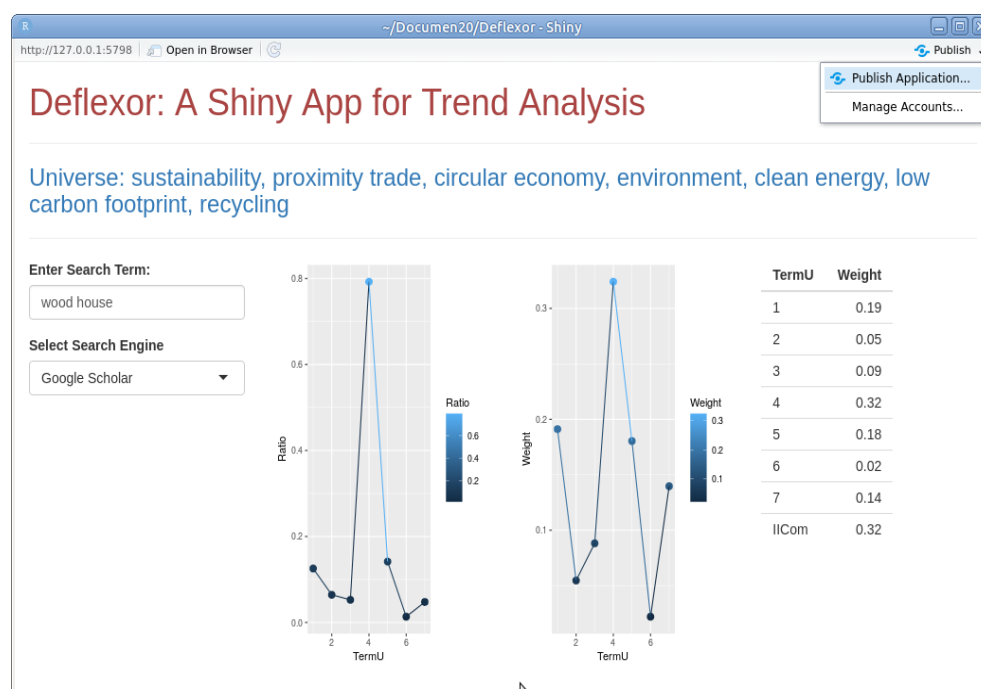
~/Documen20/Deflexor - Shiny

http://127.0.0.1:5798 Open in Browser

Publish

Publish Application...

Manage Accounts...

Deflexor: A Shiny App for Trend Analysis

Universe: sustainability, proximity trade, circular economy, environment, clean energy, low carbon footprint, recycling

Enter Search Term:

wood house

Select Search Engine

Google Scholar

0.8
0.6
0.4
0.2
0.0
Ratio
2
4
6
TermU

Ratio
0.6
0.4
0.2

0.3
0.2
0.1
Weight
2
4
6
TermU

Weight
0.3
0.2
0.1

| TermU | Weight |
|---|---|
| 1 | 0.19 |
| 2 | 0.05 |
| 3 | 0.09 |
| 4 | 0.32 |
| 5 | 0.18 |
| 6 | 0.02 |
| 7 | 0.14 |
| IICom | 0.32 |